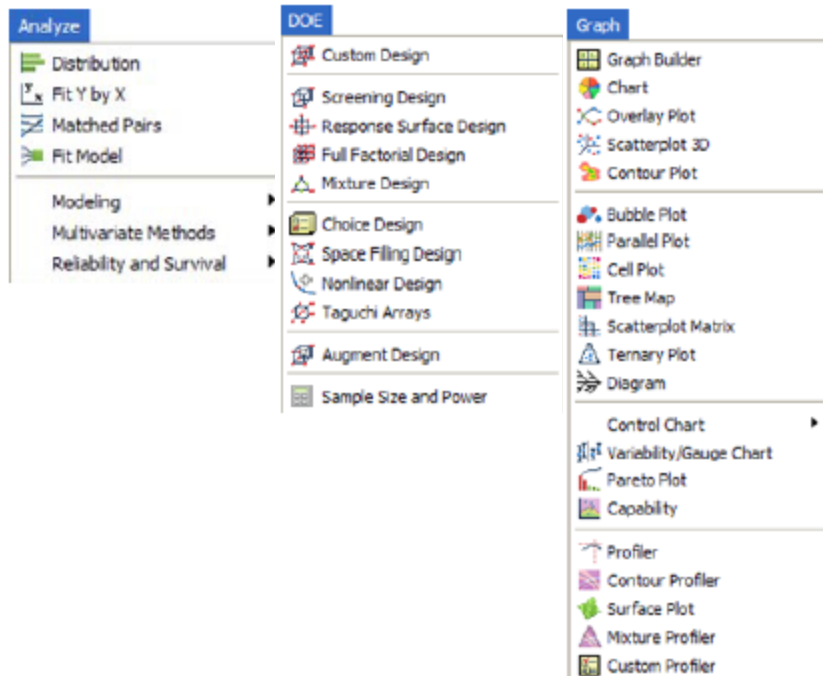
Analyze

Distribution
Fit Y by X
Matched Pairs
Fit Model

Modeling
Multivariate Methods
Reliability and Survival

DOE

Custom Design

Screening Design
Response Surface Design
Full Factorial Design
Mixture Design

Choice Design
Space Filling Design
Nonlinear Design
Taguchi Arrays

Augment Design

Sample Size and Power

Graph

Graph Builder
Chart
Overlay Plot
Scatterplot 3D
Contour Plot

Bubble Plot
Parallel Plot
Cell Plot
Tree Map
Scatterplot Matrix
Ternary Plot
Diagram

Control Chart
Variability/Gauge Chart
Pareto Plot
Capability

Profiler
Contour Profiler
Surface Plot
Mixture Profiler
Custom Profiler